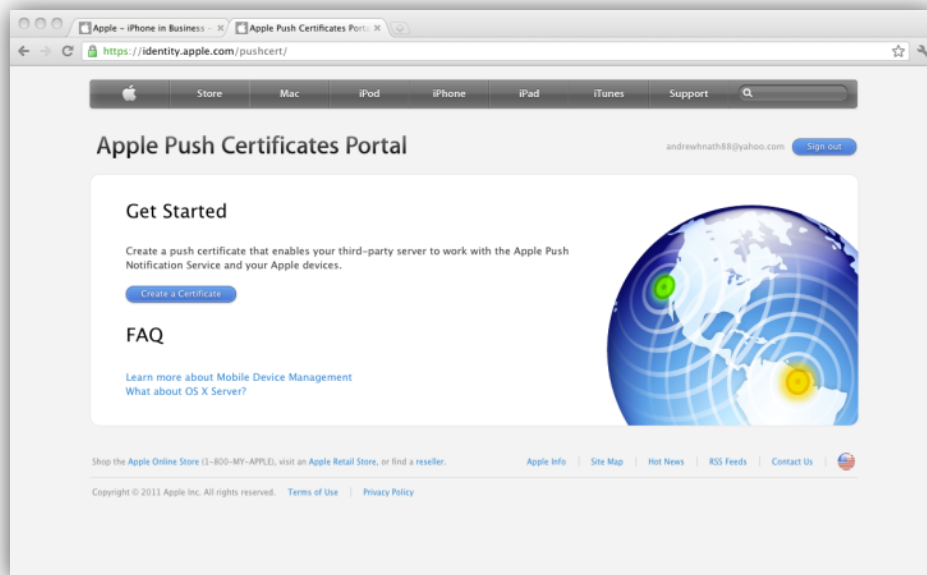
Apple - iPhone in Business - ×
Apple Push Certificates Porta ×

https://identity.apple.com/pushcert/

Store
Mac
iPod
iPhone
iPad
iTunes
Support

Apple Push Certificates Portal

andrewhnath88@yahoo.com
Sign out

Get Started

Create a push certificate that enables your third-party server to work with the Apple Push Notification Service and your Apple devices.

Create a Certificate

FAQ

Learn more about Mobile Device Management
What about OS X Server?

Shop the Apple Online Store (1-800-MY-APPLE), visit an Apple Retail Store, or find a reseller.

Apple Info | Site Map | Hot News | RSS Feeds | Contact Us

Copyright © 2011 Apple Inc. All rights reserved. Terms of Use | Privacy Policy